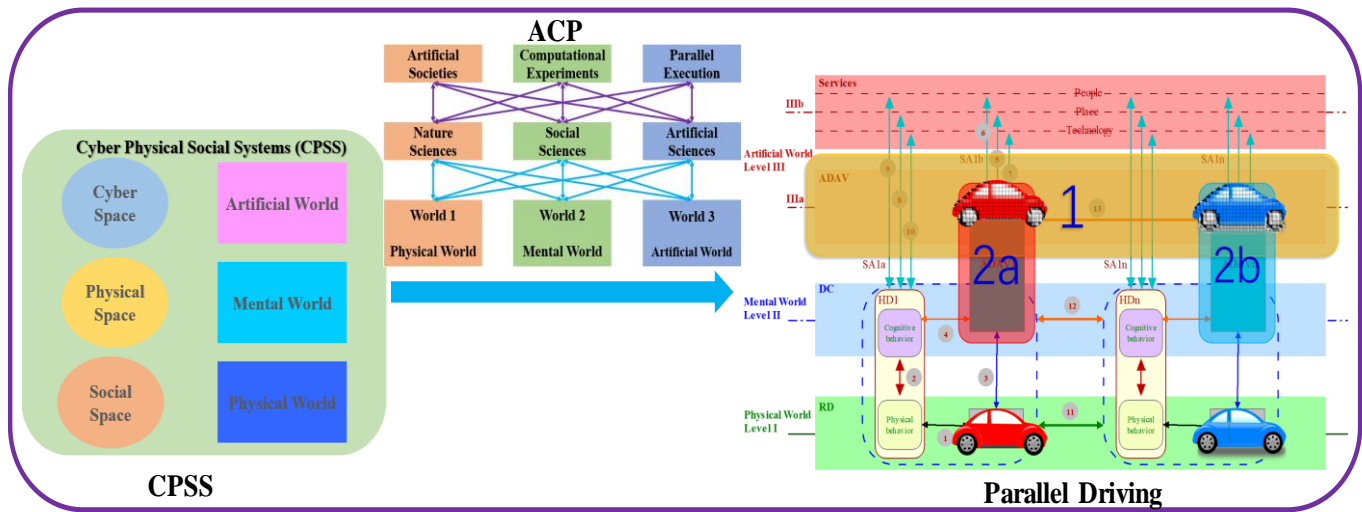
Cyber Physical Social Systems (CPSS)

Cyber Space

Artificial World

Physical Space

Mental World

Social Space

Physical World

CPSS

ACP

Artificial Societies

Computational Experiments

Parallel Execution

Nature Sciences

Social Sciences

Artificial Sciences

World 1 Physical World

World 2 Mental World

World 3 Artificial World

Services

IIIb

People

Place

Technology

Artificial World Level III

ADAV

IIIa

SA1b

SA1n

1

2a

2b

SA1a

SA1n

Mental World Level II

DC

HD1

HDn

Cognitive behavior

Cognitive behavior

Physical World Level I

RD

Physical behavior

Physical behavior

1 2 3 4 5 6 7 8 9 10 11 12 13

Parallel Driving